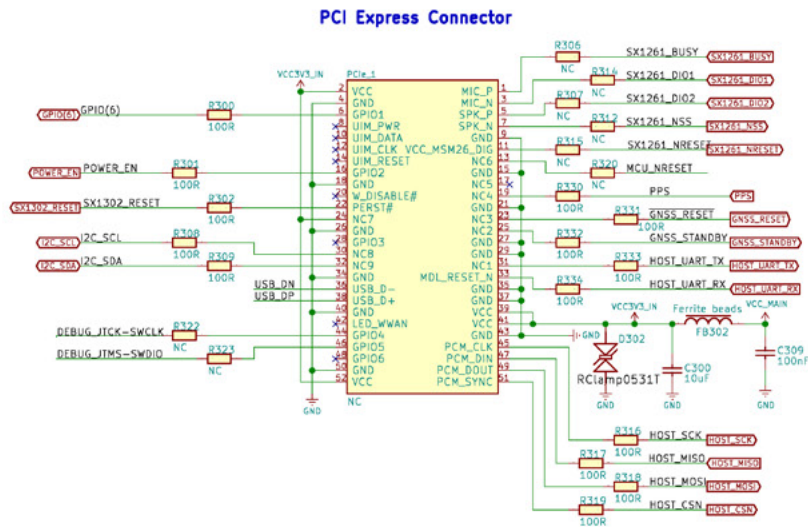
PCI Express Connector

VCC3V3_IN
PCIe_1
GPIO(6)
GPIO(6)
R300
100R
POWER_EN
POWER_EN
R301
100R
SX1302_RESET
SX1302_RESET
R302
100R
I2C_SCL
I2C_SCL
R308
100R
I2C_SDA
I2C_SDA
R309
100R
USB_DN
USB_DP
DEBUG_JTCK-SWCLK
R322
NC
DEBUG_JTMS-SWDIO
R323
NC
GND
NC

VCC
GND
GPIO1
UIM_PWR
UIM_DATA
UIM_CLK
UIM_RESET
GPIO2
GND
W_DISABLE#
PERST#
NC7
GND
GPIO3
NC8
NC9
GND
USB_D-
USB_D+
GND
LED_WWAN
GPIO4
GPIO5
GPIO6
GND
VCC

MIC_P
MIC_N
SPK_P
SPK_N
GND
VCC_MSM26_DIG
NC6
GND
NC5
NC4
GND
NC3
NC2
NC1
MDL_RESET_N
GND
GND
VCC
VCC
GND
PCM_CLK
PCM_DIN
PCM_DOUT
PCM_SYNC

2 4 6 8 10 12 14 16 18 20 22 24 26 28 30 32 34 36 38 40 42 44 46 48 50 52
1 3 5 7 9 11 13 15 17 19 21 23 25 27 29 31 33 35 37 39 41 43 45 47 49 51

R306
NC
SX1261_BUSY
SX1261_BUSY
R314
NC
SX1261_DIO1
SX1261_DIO1
R307
NC
SX1261_DIO2
SX1261_DIO2
R312
NC
SX1261_NSS
SX1261_NSS
R315
NC
SX1261_NRESET
SX1261_NRESET
R320
NC
MCU_NRESET
R330
100R
PPS
PPS
R331
100R
GNSS_RESET
GNSS_RESET
R332
100R
GNSS_STANDBY
GNSS_STANDBY
R333
100R
HOST_UART_TX
HOST_UART_TX
R334
100R
HOST_UART_RX
HOST_UART_RX
VCC3V3_IN
Ferrite beads
VCC_MAIN
GND
D302
FB302
RClamp0531T
C300
10uF
C309
100nF
GND
GND
GND
R316
100R
HOST_SCK
HOST_SCK
R317
100R
HOST_MISO
HOST_MISO
R318
100R
HOST_MOSI
HOST_MOSI
R319
100R
HOST_CSN
HOST_CSN